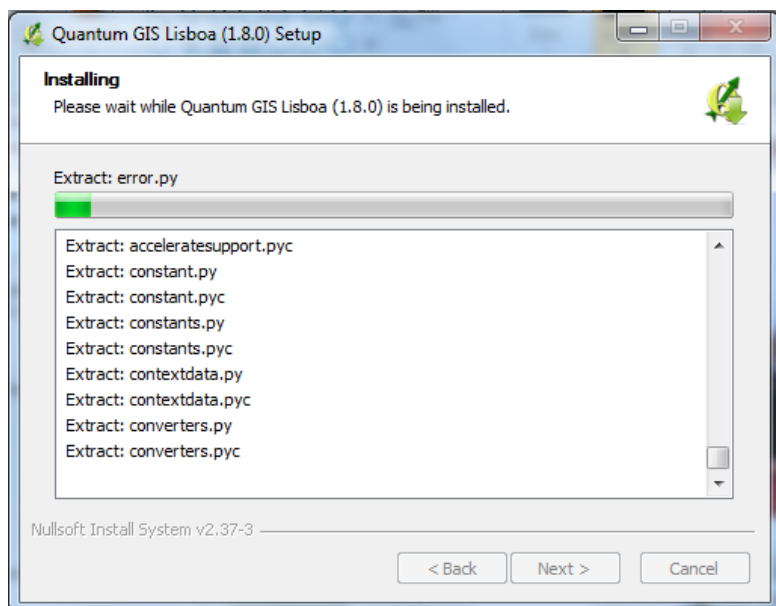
Quantum GIS Lisboa (1.8.0) Setup

Installing
Please wait while Quantum GIS Lisboa (1.8.0) is being installed.

Extract: error.py

Extract: acceleratesupport.pyc
Extract: constant.py
Extract: constant.pyc
Extract: constants.py
Extract: constants.pyc
Extract: contextdata.py
Extract: contextdata.pyc
Extract: converters.py
Extract: converters.pyc

Nullsoft Install System v2.37-3

< Back
Next >
Cancel